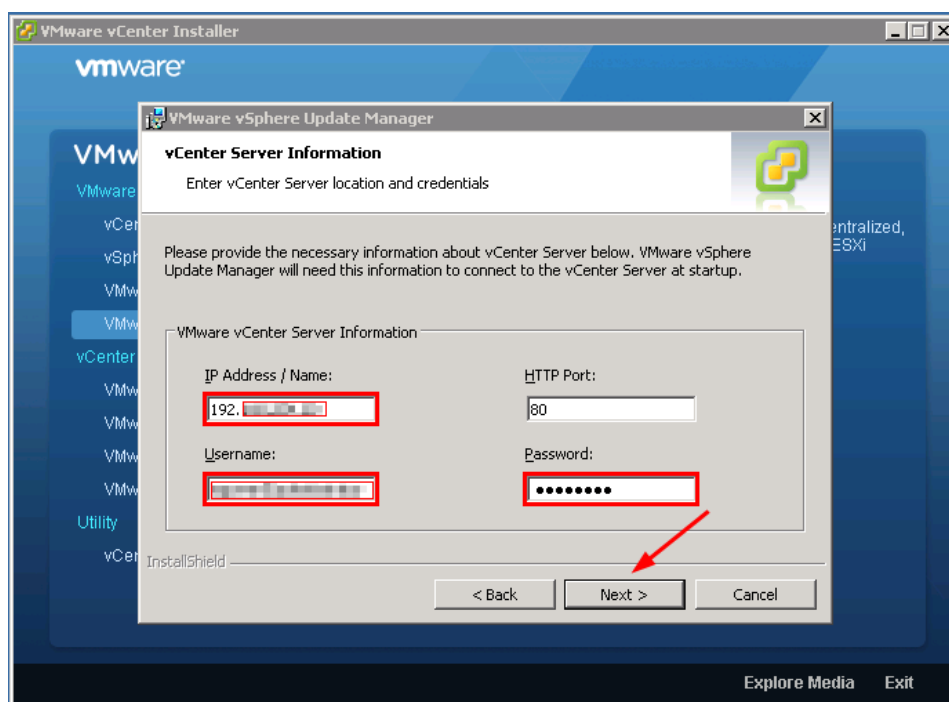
VMware vCenter Installer

vmware

VMw
VMware
vCen
vSph
VMw
VMw
vCenter
VMw
VMw
VMw
VMw
Utility
vCen

entralized,
ESXi

VMware vSphere Update Manager

vCenter Server Information

Enter vCenter Server location and credentials

Please provide the necessary information about vCenter Server below. VMware vSphere Update Manager will need this information to connect to the vCenter Server at startup.

VMware vCenter Server Information

IP Address / Name:
192.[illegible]

HTTP Port:
80

Username:
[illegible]

Password:
•••••••••

InstallShield

< Back
Next >
Cancel

Explore Media
Exit